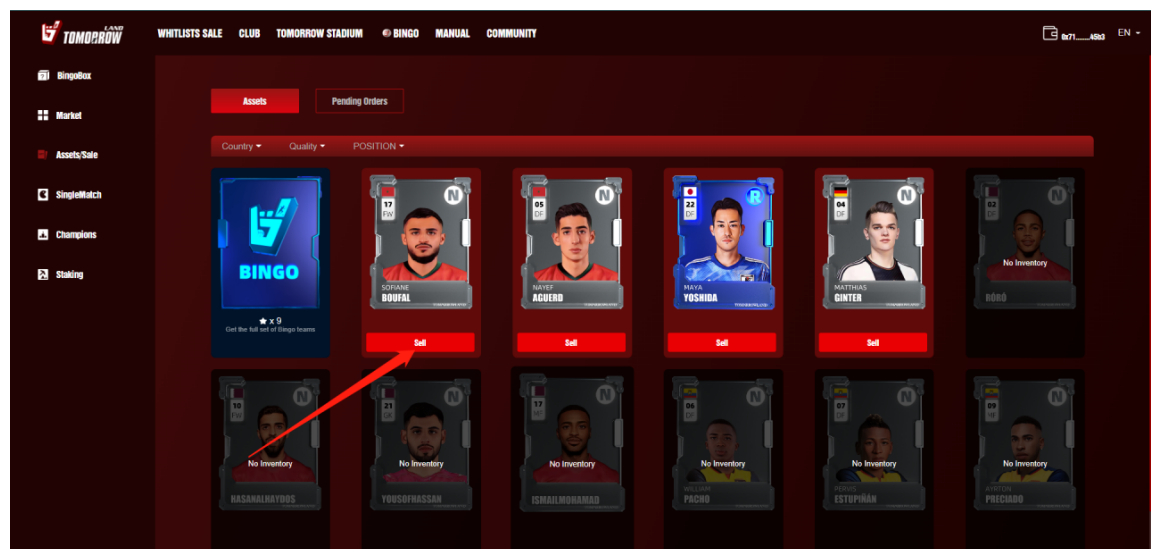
LAND TOMORROW

WHITLISTS SALE CLUB TOMORROW STADIUM BINGO MANUAL COMMUNITY

0x71......45b3 EN

BingoBox
Market
Assets/Sale
SingleMatch
Champions
Staking

Assets
Pending Orders

Country Quality POSITION

BINGO
★ x 9
Get the full set of Bingo teams

17 FW N
SOFIANE
BOUFAL
Sell

05 DF N
NAYEF
AGUERD
Sell

22 DF R
MAYA
YOSHIDA
Sell

04 DF N
MATTHIAS
GINTER
Sell

02 N
No Inventory
RÓRÓ

10 N
No Inventory
HASANALHAYDOS

21 N
No Inventory
YOOSOFHASSAN

17 N
No Inventory
ISMAILMOHAMAD

06 N
No Inventory
WILLIAM
PACHO

07 N
No Inventory
PERVIS
ESTUPIÑAN

09 N
No Inventory
AYRTON
PRECIADO